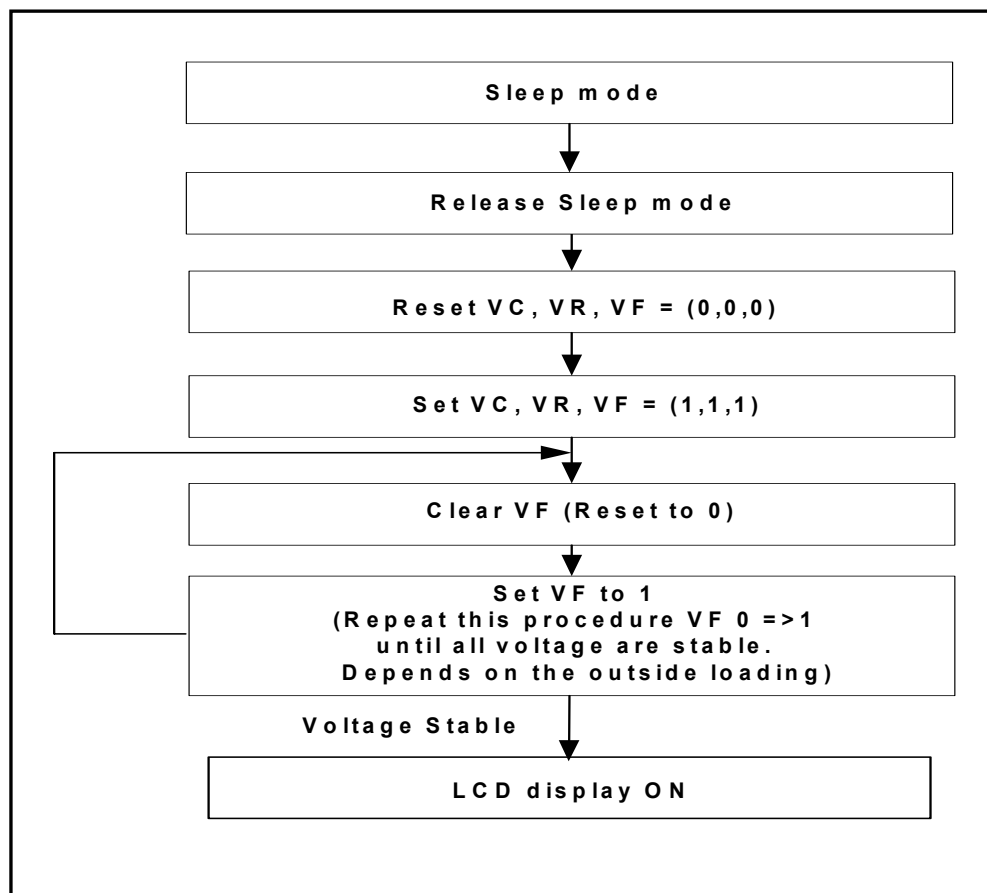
Sleep mode

Release Sleep mode

Reset VC, VR, VF = (0,0,0)

Set VC, VR, VF = (1,1,1)

Clear VF (Reset to 0)

Set VF to 1
(Repeat this procedure VF 0 =>1
until all voltage are stable.
Depends on the outside loading)

Voltage Stable

LCD display ON